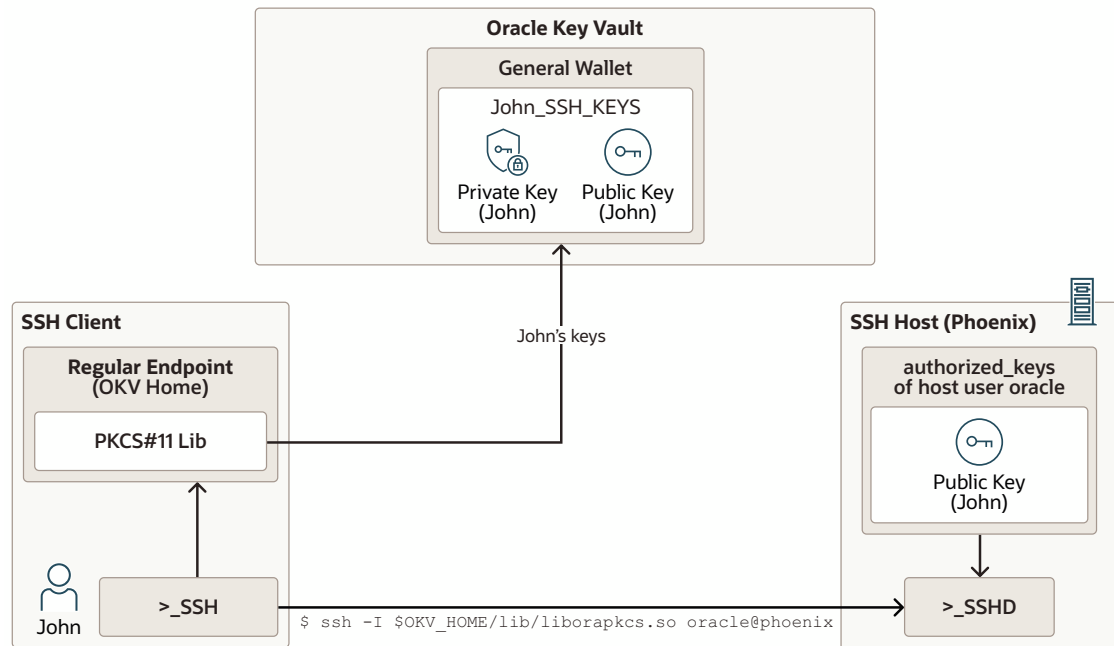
Oracle Key Vault

General Wallet

John_SSH_KEYS

Private Key (John)

Public Key (John)

John's keys

SSH Client

Regular Endpoint (OKV Home)

PKCS#11 Lib

John

>_SSH

$ ssh -I $OKV_HOME/lib/liborapkcs.so oracle@phoenix

SSH Host (Phoenix)

authorized_keys of host user oracle

Public Key (John)

>_SSHD